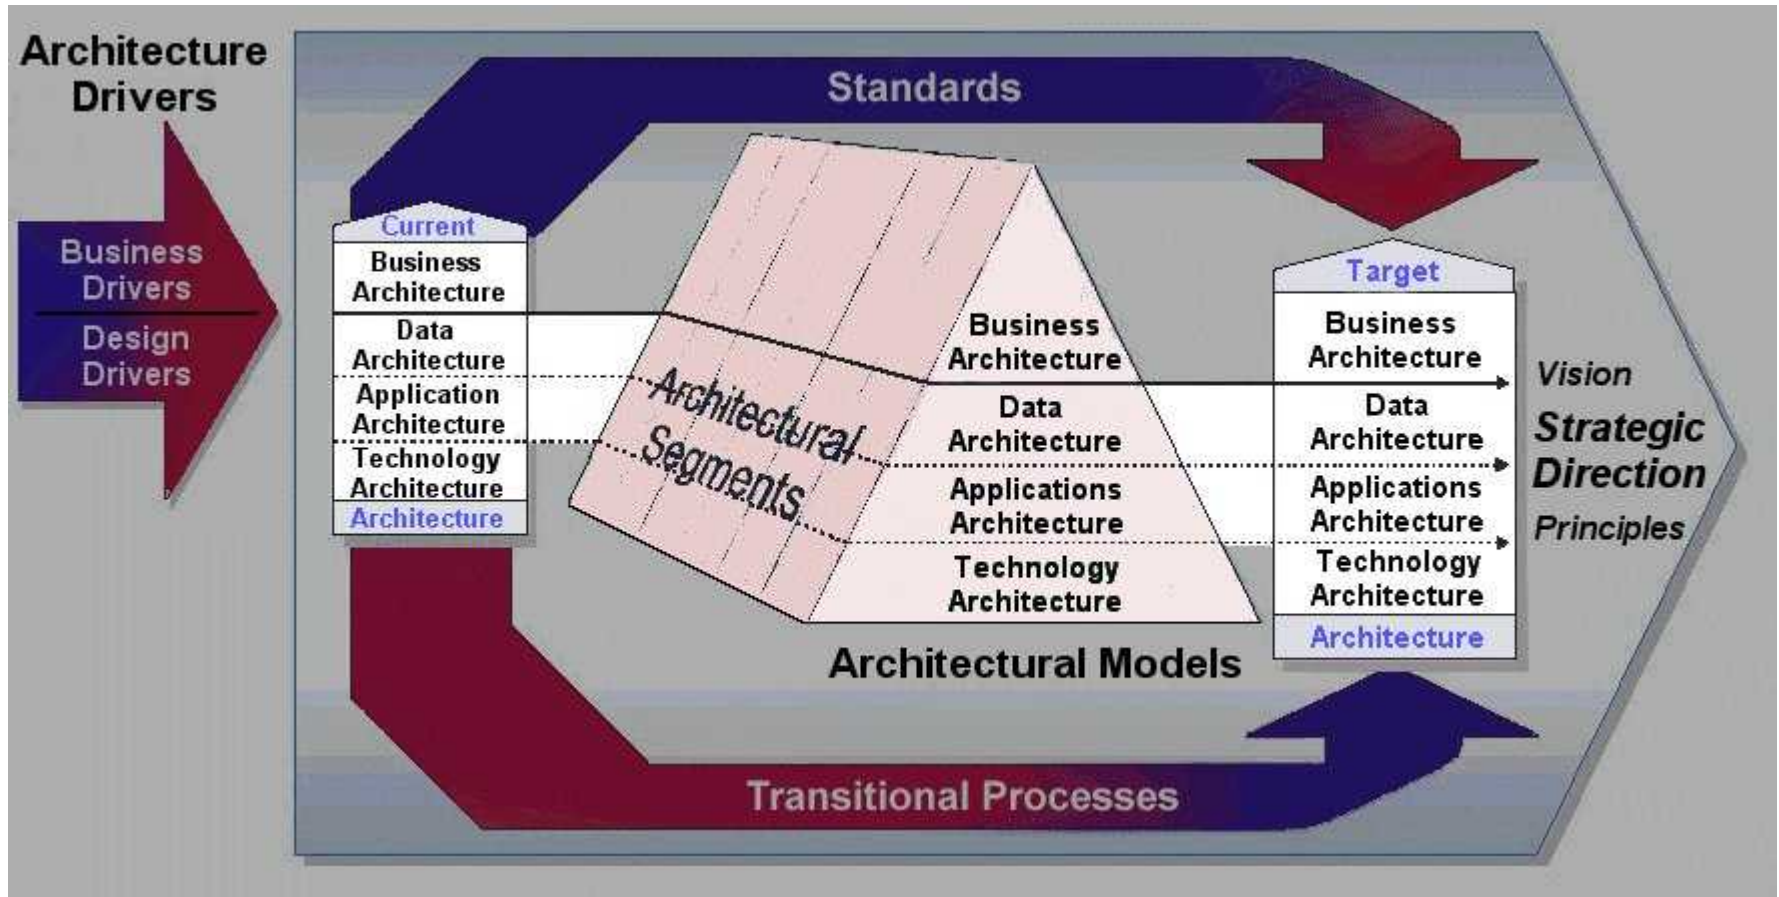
Architecture Drivers

Business Drivers

Design Drivers

Standards

Current
Business Architecture
Data Architecture
Application Architecture
Technology Architecture
Architecture

Architectural Segments

Business Architecture
Data Architecture
Applications Architecture
Technology Architecture

Architectural Models

Target
Business Architecture
Data Architecture
Applications Architecture
Technology Architecture
Architecture

Vision
Strategic Direction
Principles

Transitional Processes